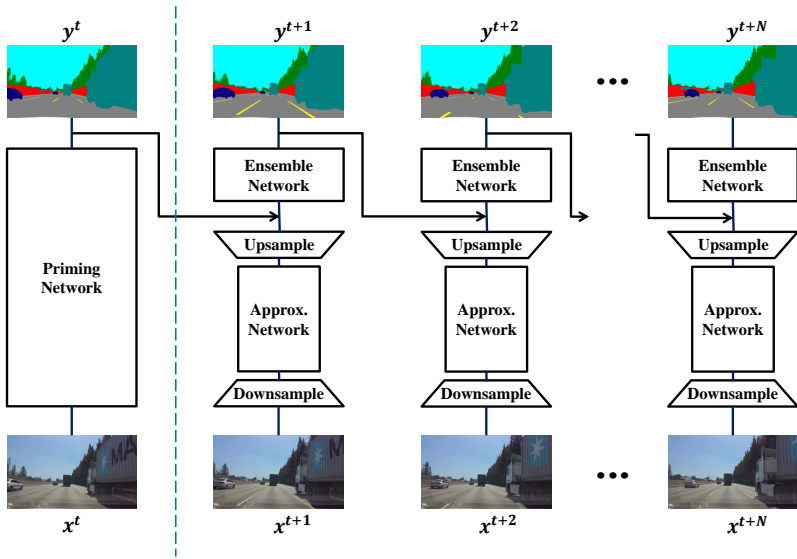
$y^t$

$y^{t+1}$

$y^{t+2}$

•••

$y^{t+N}$

Priming Network

Ensemble Network

Upsample

Approx. Network

Downsample

Ensemble Network

Upsample

Approx. Network

Downsample

Ensemble Network

Upsample

Approx. Network

Downsample

•••

$x^t$

$x^{t+1}$

$x^{t+2}$

$x^{t+N}$